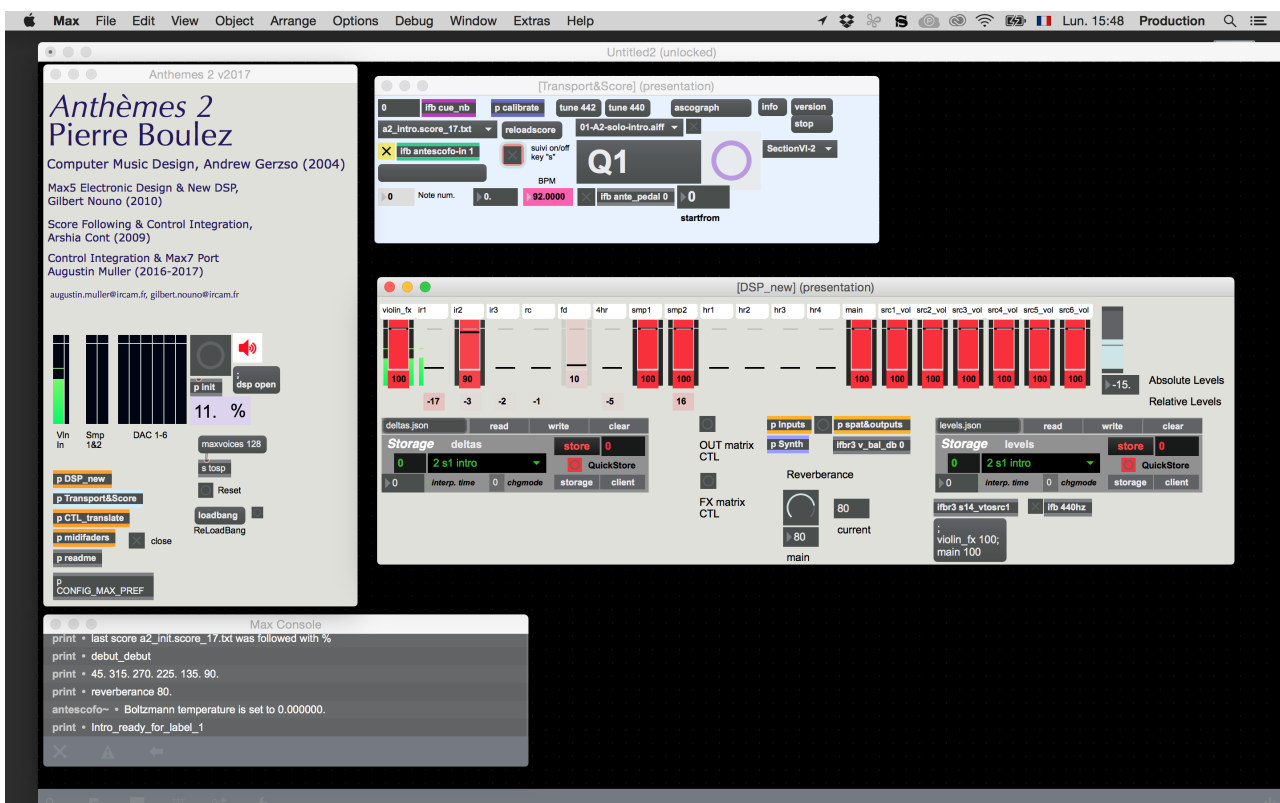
Max File Edit View Object Arrange Options Debug Window Extras Help

Lun. 15:48 Production

Untitled2 (unlocked)

Anthemes 2 v2017

Anthèmes 2
Pierre Boulez

Computer Music Design, Andrew Gerzso (2004)

Max5 Electronic Design & New DSP, Gilbert Nouno (2010)

Score Following & Control Integration, Arshia Cont (2009)

Control Integration & Max7 Port Augustin Muller (2016-2017)

augustin.muller@ircam.fr, gilbert.nouno@ircam.fr

p init

; dsp open

11. %

Vln In

Smp 1&2

DAC 1-6

maxvoices 128

s tosp

Reset

loadbang

ReLoadBang

p DSP_new

p Transport&Score

p CTL_translate

p midifaders

close

p readme

p CONFIG_MAX_PREF

[Transport&Score] (presentation)

0

ifb cue_nb

p calibrate

tune 442

tune 440

ascograph

info

version

stop

a2_intro.score_17.txt

reloadscore

01-A2-solo-intro.aiff

ifb antescofo-in 1

suivi on/off key "s"

Q1

SectionVI-2

BPM

0 Note num.

0.

92.0000

ifb ante_pedal 0

0

startfrom

[DSP_new] (presentation)

violin_fx ir1 ir2 ir3 rc fd 4hr smp1 smp2 hr1 hr2 hr3 hr4 main src1_vol src2_vol src3_vol src4_vol src5_vol src6_vol

100 90 10 100 100 100 100 100 100 100 100 100

-15.

Absolute Levels

-17 -3 -2 -1 -5 16

Relative Levels

deltas.json read write clear

Storage deltas

store 0

0 2 s1 intro

QuickStore

0 interp. time 0 chgmode storage client

OUT matrix CTL

FX matrix CTL

p Inputs

p spat&outputs

p Synth

ifbr3 v_bal_db 0

Reverberance

80

current

80

main

levels.json read write clear

Storage levels

store 0

0 2 s1 intro

QuickStore

0 interp. time 0 chgmode storage client

ifbr3 s14_vtosrc1

ifb 440hz

; violin_fx 100; main 100

Max Console

print • last score a2_init.score_17.txt was followed with %

print • debut_debut

print • 45. 315. 270. 225. 135. 90.

print • reverberance 80.

antescofo~ • Boltzmann temperature is set to 0.000000.

print • Intro_ready_for_label_1